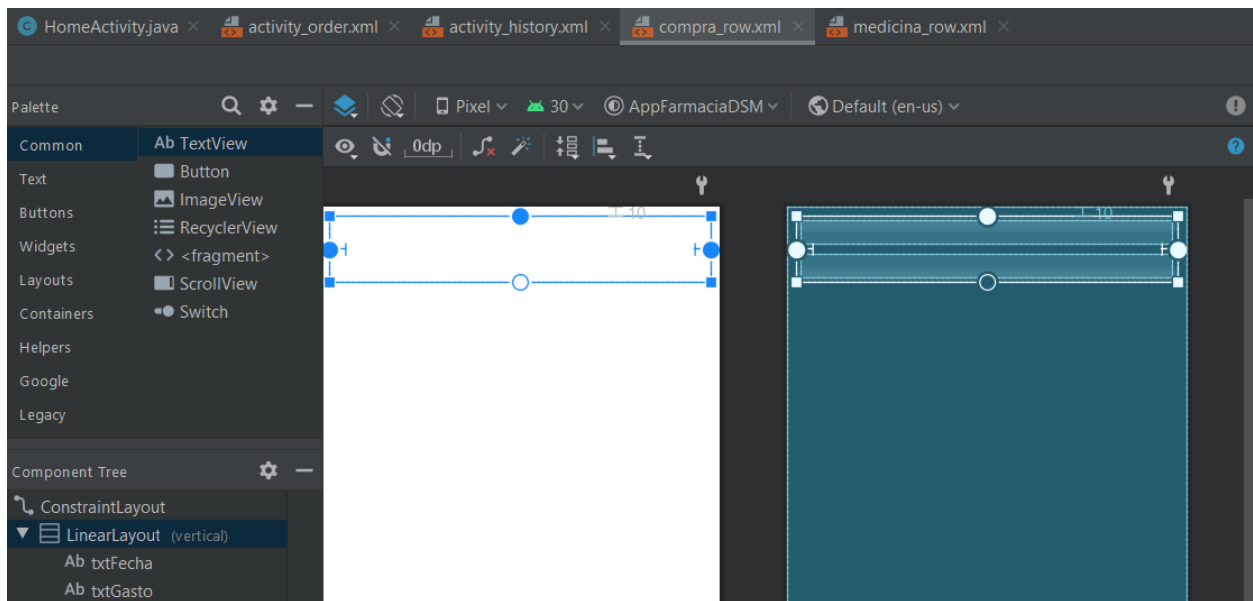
HomeActivity.java × activity_order.xml × activity_history.xml × compra_row.xml × medicina_row.xml ×

Palette

Pixel 30 AppFarmaciaDSM Default (en-us)

Common
Text
Buttons
Widgets
Layouts
Containers
Helpers
Google
Legacy

Ab TextView
Button
ImageView
RecyclerView
<fragment>
ScrollView
Switch

0dp

10

10

Component Tree

ConstraintLayout
LinearLayout (vertical)
Ab txtFecha
Ab txtGasto